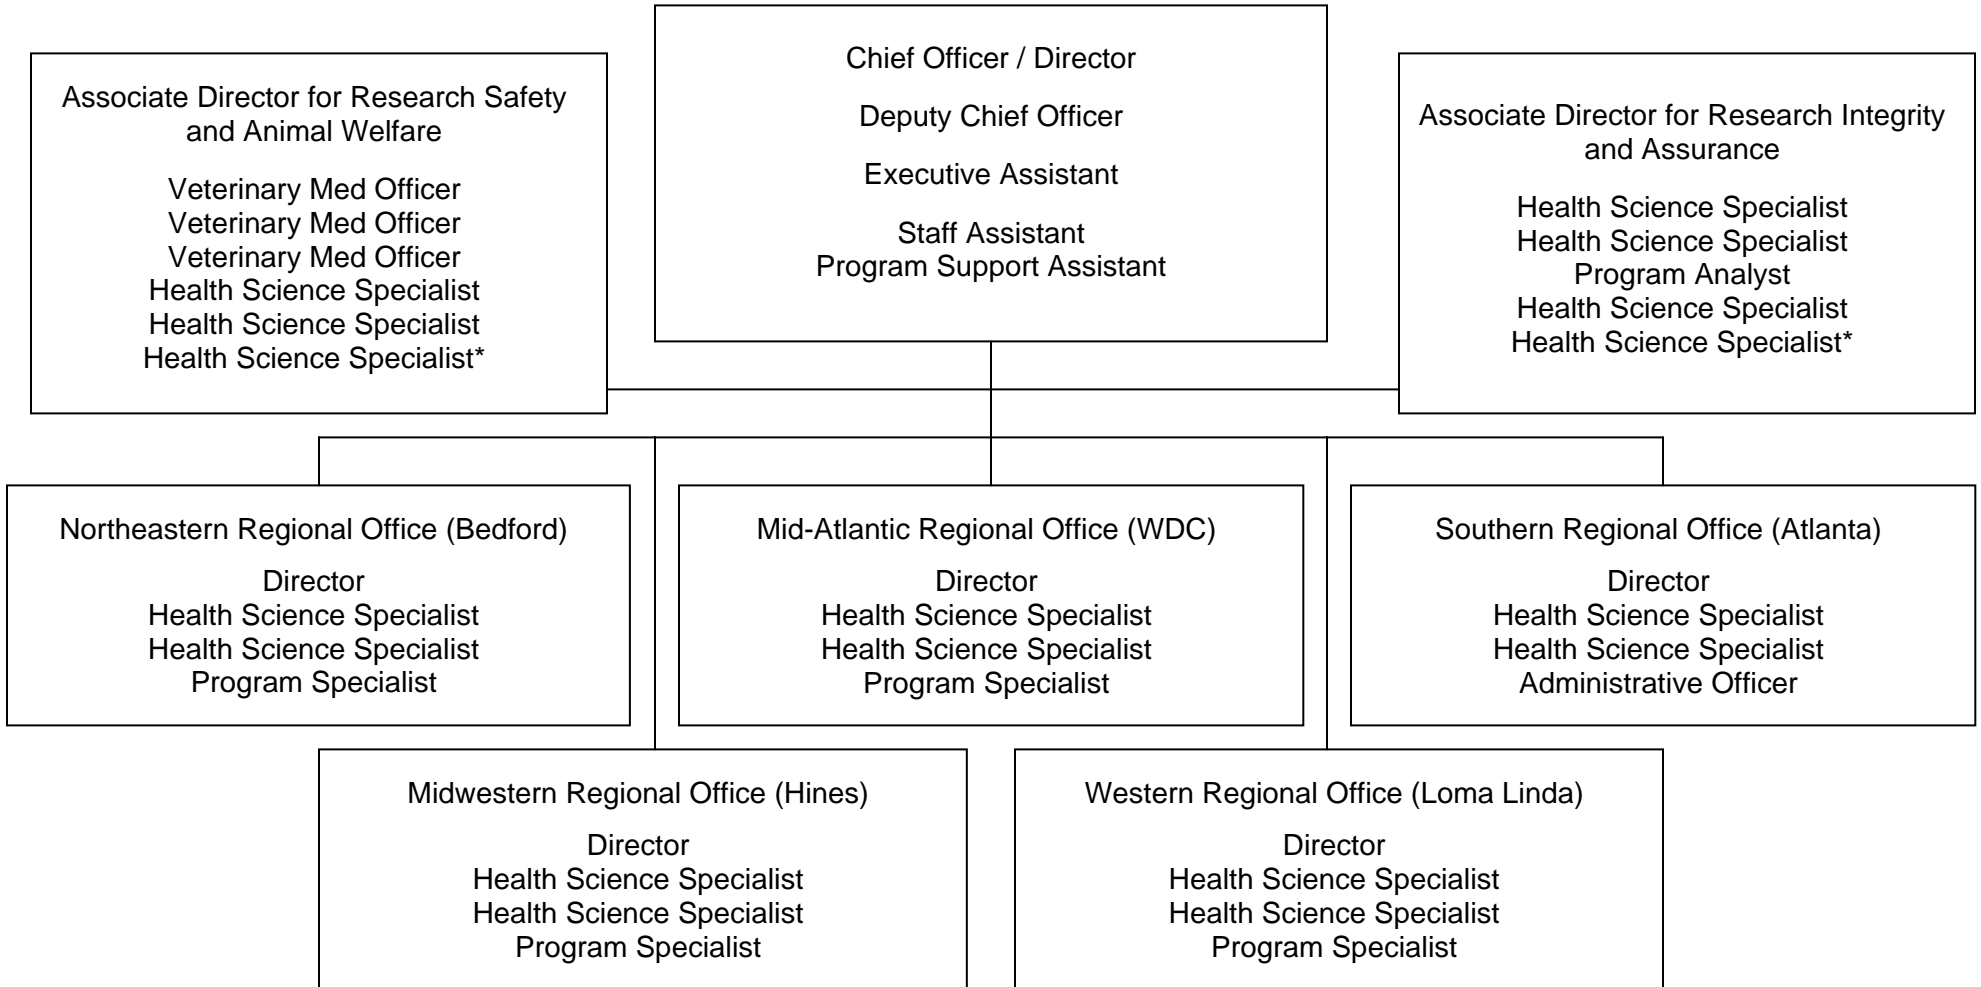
Chief Officer / Director

Deputy Chief Officer

Executive Assistant

Staff Assistant
Program Support Assistant

Associate Director for Research Safety and Animal Welfare

Veterinary Med Officer
Veterinary Med Officer
Veterinary Med Officer
Health Science Specialist
Health Science Specialist
Health Science Specialist*

Associate Director for Research Integrity and Assurance

Health Science Specialist
Health Science Specialist
Program Analyst
Health Science Specialist
Health Science Specialist*

Northeastern Regional Office (Bedford)

Director
Health Science Specialist
Health Science Specialist
Program Specialist

Mid-Atlantic Regional Office (WDC)

Director
Health Science Specialist
Health Science Specialist
Program Specialist

Southern Regional Office (Atlanta)

Director
Health Science Specialist
Health Science Specialist
Administrative Officer

Midwestern Regional Office (Hines)

Director
Health Science Specialist
Health Science Specialist
Program Specialist

Western Regional Office (Loma Linda)

Director
Health Science Specialist
Health Science Specialist
Program Specialist